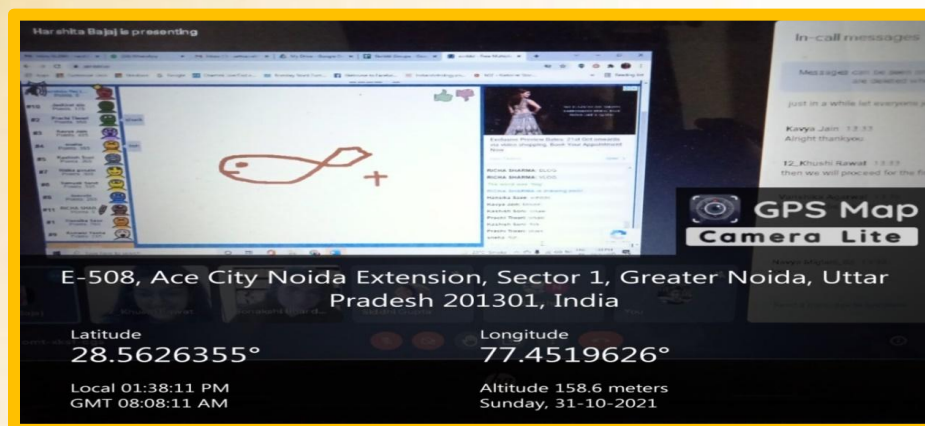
Harshita Bajaj is presenting

In-call messages

Messages can be seen only by people in the call and are deleted when the call ends

just in a while let everyone join

Kavya Jain 13:33
Alright thankyou

12_Khushi Rawat 13:33
then we will proceed for the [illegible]

GPS Map Camera Lite

E-508, Ace City Noida Extension, Sector 1, Greater Noida, Uttar Pradesh 201301, India

Latitude
28.5626355°

Longitude
77.4519626°

Local 01:38:11 PM
GMT 08:08:11 AM

Altitude 158.6 meters
Sunday, 31-10-2021